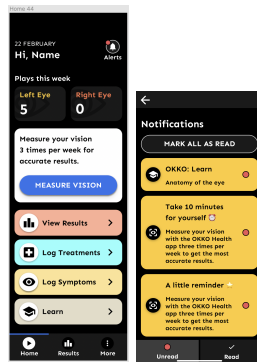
Home 44

22 FEBRUARY
Hi, Name
Alerts

Plays this week
Left Eye
5
Right Eye
0

Measure your vision 3 times per week for accurate results.
MEASURE VISION

View Results >
Log Treatments >
Log Symptoms >
Learn >

Home
Results
More

←
Notifications
MARK ALL AS READ

OKKO: Learn
Anatomy of the eye

Take 10 minutes for yourself ⏰
Measure your vision with the OKKO Health app three times per week to get the most accurate results.

A little reminder 🔔
Measure your vision with the OKKO Health app three times per week to get the most accurate results.

Unread
Read